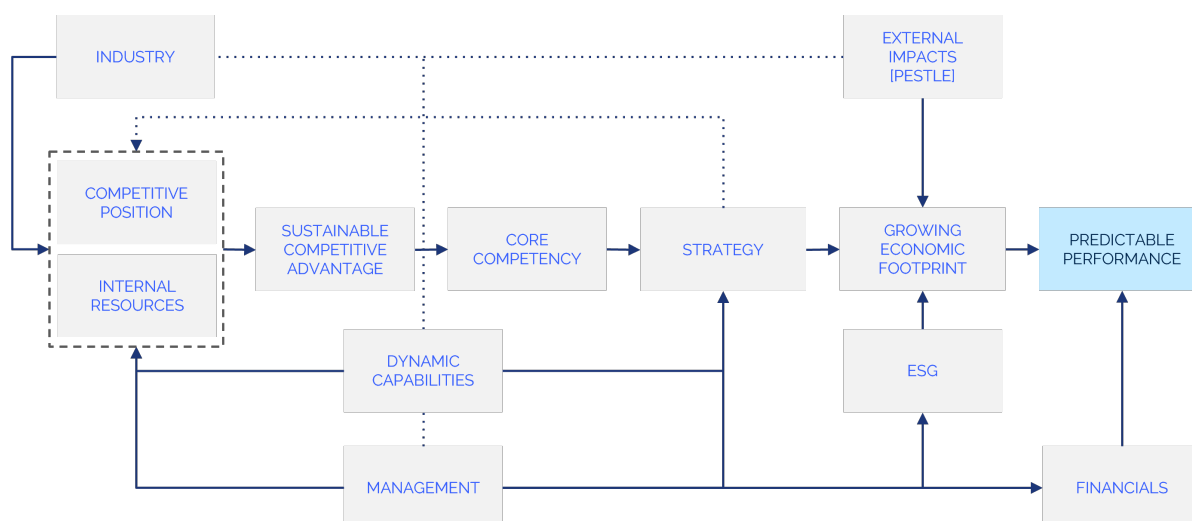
INDUSTRY

EXTERNAL IMPACTS [PESTLE]

COMPETITIVE POSITION

INTERNAL RESOURCES

SUSTAINABLE COMPETITIVE ADVANTAGE

CORE COMPETENCY

STRATEGY

GROWING ECONOMIC FOOTPRINT

PREDICTABLE PERFORMANCE

DYNAMIC CAPABILITIES

ESG

MANAGEMENT

FINANCIALS